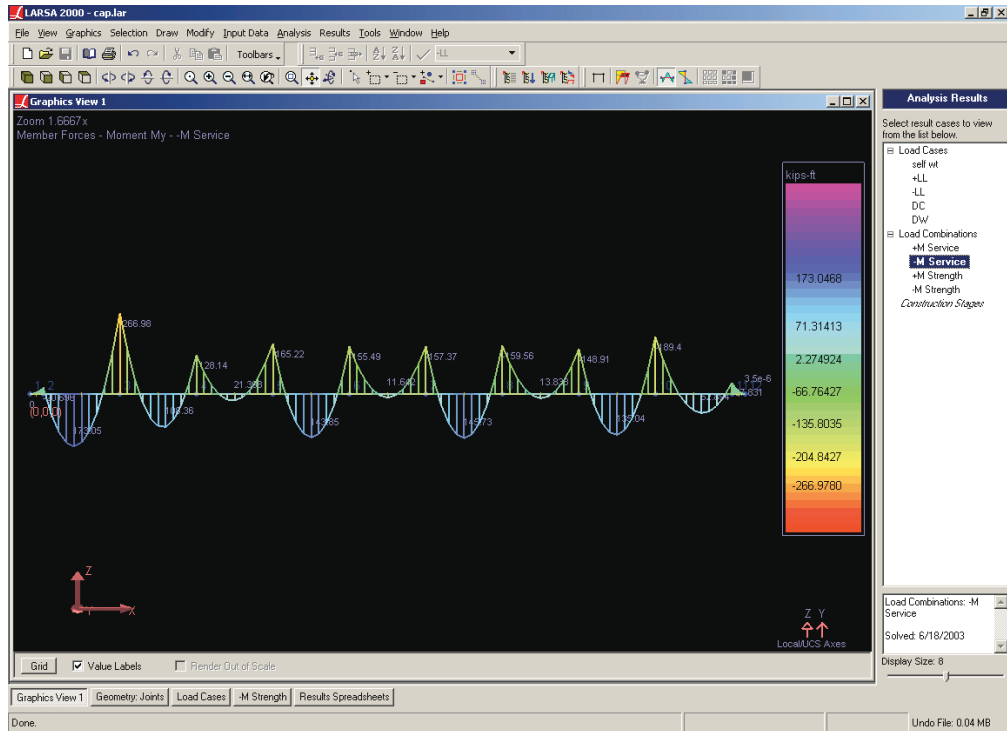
LARSA 2000 - cap.lar

File View Graphics Selection Draw Modify Input Data Analysis Results Tools Window Help

Toolbars -LL

Graphics View 1

Zoom 1.6667x
Member Forces - Moment My - -M Service

266.98
128.14
165.22
155.49
157.37
159.56
148.91
189.4
21.398
11.602
13.833
3.5e-6
1 2
0,0,0
173.05
106.36
143.85
145.73
133.04
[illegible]

kips-ft
173.0468
71.31413
2.274924
-66.76427
-135.8035
-204.8427
-266.9780

Z
X
Z Y
Local/UCS Axes

Grid
Value Labels
Render Out of Scale

Analysis Results
Select result cases to view from the list below.
Load Cases
self wt
+LL
-LL
DC
DW
Load Combinations
+M Service
-M Service
+M Strength
-M Strength
Construction Stages

Load Combinations: -M Service
Solved: 6/18/2003

Display Size: 8

Graphics View 1
Geometry: Joints
Load Cases
-M Strength
Results Spreadsheets

Done.
Undo File: 0.04 MB